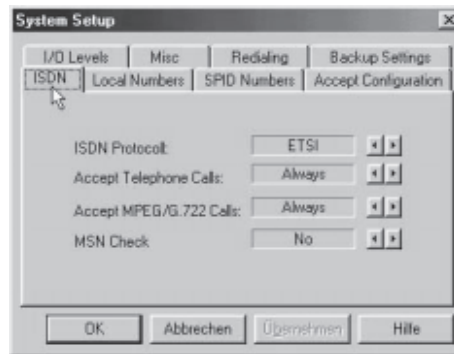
System Setup

I/O Levels | Misc | Redialing | Backup Settings
ISDN | Local Numbers | SPID Numbers | Accept Configuration

ISDN Protocol: ETSI
Accept Telephone Calls: Always
Accept MPEG/G.722 Calls: Always
MSN Check No

OK | Abbrechen | Übernehmen | Hilfe